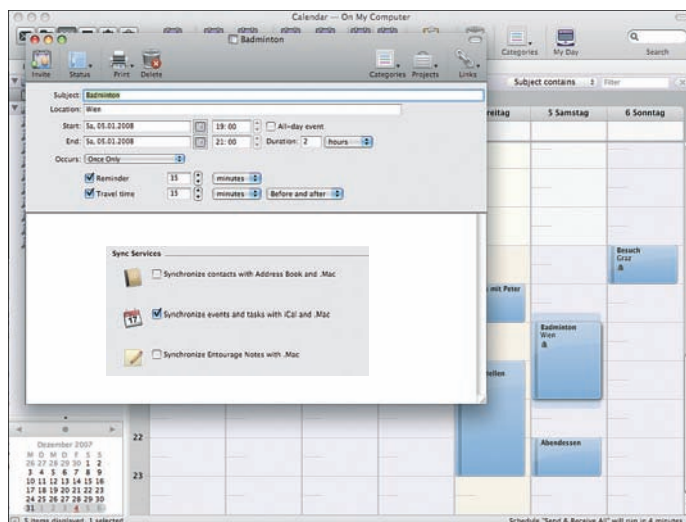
Calendar — On My Computer

Badminton

Invite Status Print Delete

Categories Projects Links

Categories My Day

Search

Subject contains Filter

Subject: Badminton

Location: Wien

Start: Sa, 05.01.2008 19:00 All-day event

End: Sa, 05.01.2008 21:00 Duration: 2 hours

Occurs: Once Only

Reminder 15 minutes

Travel time 15 minutes Before and after

reitag 5 Samstag 6 Sonntag

Sync Services

Synchronize contacts with Address Book and .Mac

Synchronize events and tasks with iCal and .Mac

Synchronize Entourage Notes with .Mac

Besuch Graz

mit Peter

Badminton Wien

ellen

Abendessen

Dezember 2007

M D M D F S S
26 27 28 29 30 1 2
3 4 5 6 7 8 9
10 11 12 13 14 15 16
17 18 19 20 21 22 23
24 25 26 27 28 29 30
31 1 2 3 4 5 6

22

23

5 items displayed, 1 selected

Schedule "Send & Receive All" will run in 4 minutes